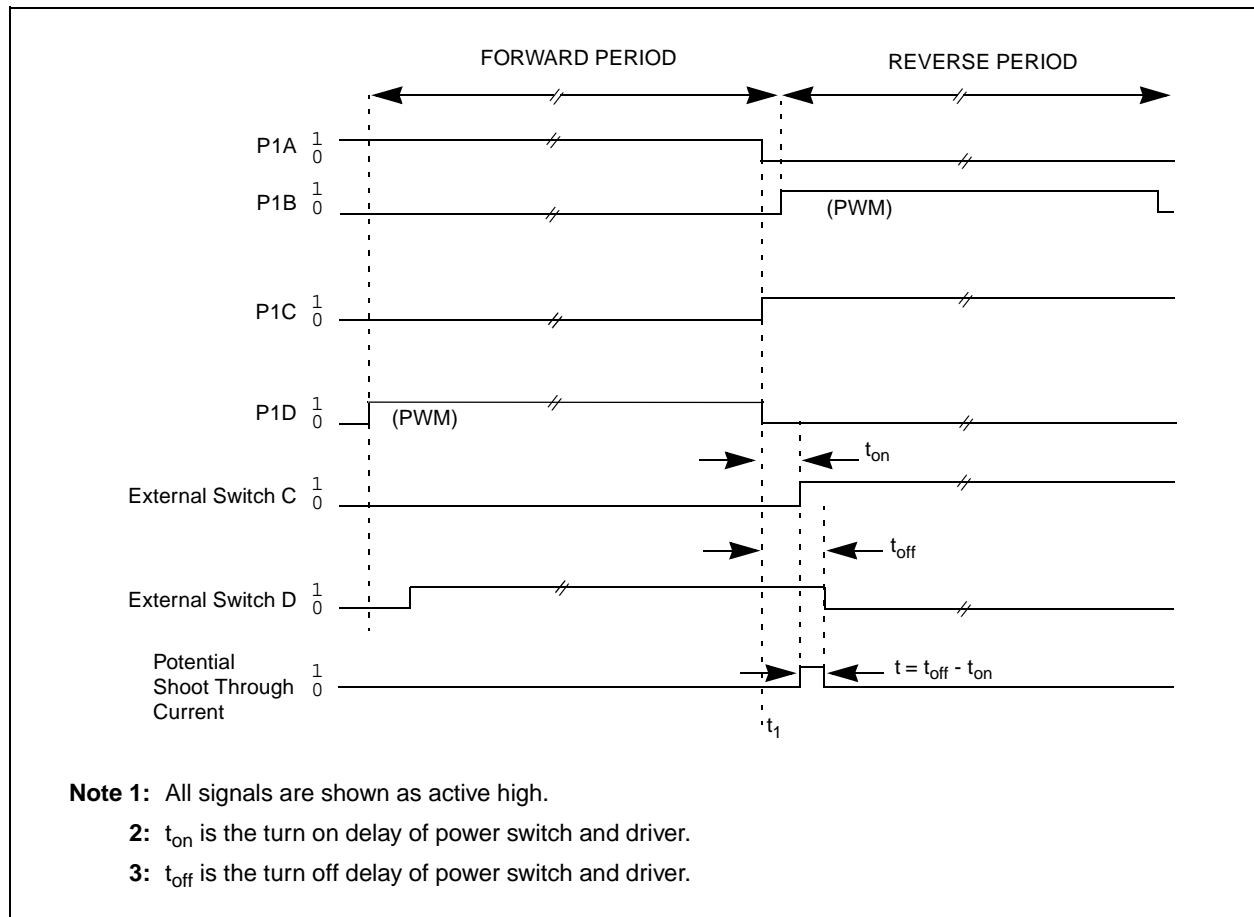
FORWARD PERIOD

REVERSE PERIOD

P1A 1 0

P1B 1 0

(PWM)

P1C 1 0

P1D 1 0

(PWM)

$t_{on}$

External Switch C 1 0

$t_{off}$

External Switch D 1 0

Potential Shoot Through Current 1 0

$t = t_{off} - t_{on}$

$t_1$

**Note 1:** All signals are shown as active high.

**2:** $t_{on}$ is the turn on delay of power switch and driver.

**3:** $t_{off}$ is the turn off delay of power switch and driver.